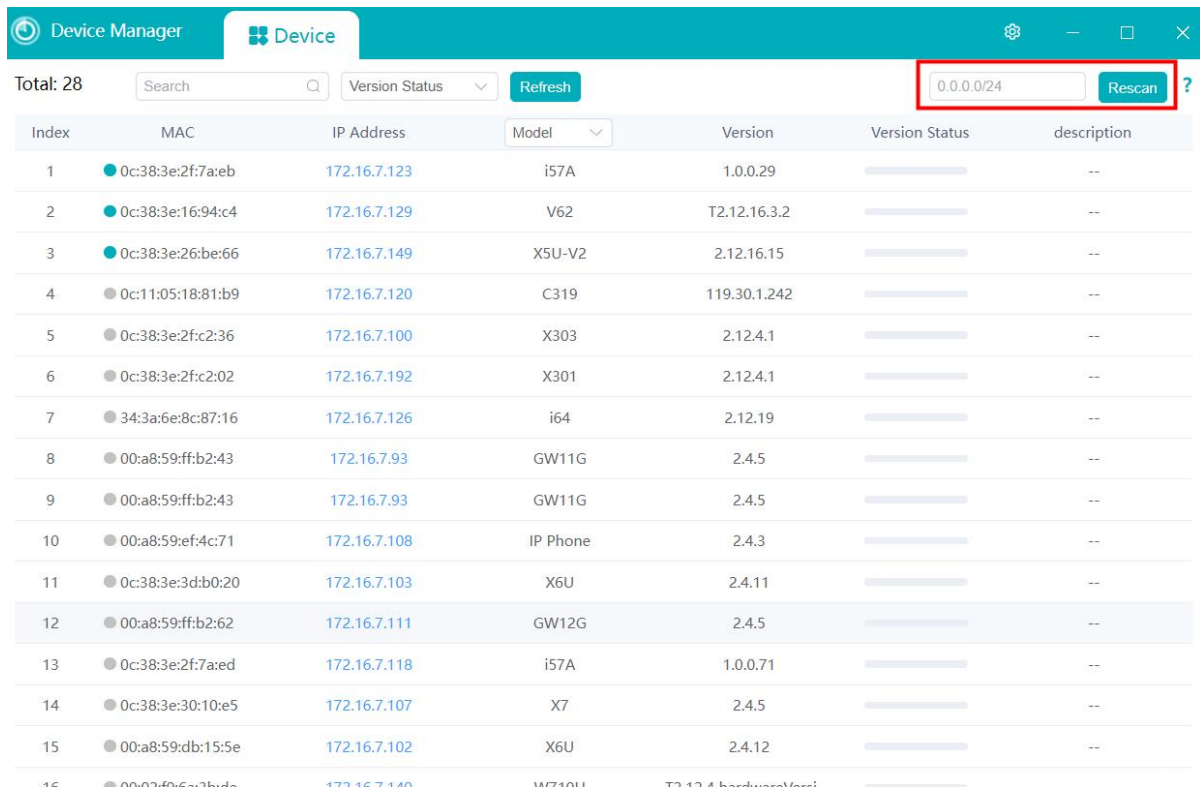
Device Manager Device

Total: 28 Search Version Status Refresh 0.0.0.0/24 Rescan ?

| Index | MAC | IP Address | Model | Version | Version Status | description |
|---|---|---|---|---|---|---|
| 1 | 0c:38:3e:2f:7a:eb | 172.16.7.123 | i57A | 1.0.0.29 | | -- |
| 2 | 0c:38:3e:16:94:c4 | 172.16.7.129 | V62 | T2.12.16.3.2 | | -- |
| 3 | 0c:38:3e:26:be:66 | 172.16.7.149 | X5U-V2 | 2.12.16.15 | | -- |
| 4 | 0c:11:05:18:81:b9 | 172.16.7.120 | C319 | 119.30.1.242 | | -- |
| 5 | 0c:38:3e:2f:c2:36 | 172.16.7.100 | X303 | 2.12.4.1 | | -- |
| 6 | 0c:38:3e:2f:c2:02 | 172.16.7.192 | X301 | 2.12.4.1 | | -- |
| 7 | 34:3a:6e:8c:87:16 | 172.16.7.126 | i64 | 2.12.19 | | -- |
| 8 | 00:a8:59:ff:b2:43 | 172.16.7.93 | GW11G | 2.4.5 | | -- |
| 9 | 00:a8:59:ff:b2:43 | 172.16.7.93 | GW11G | 2.4.5 | | -- |
| 10 | 00:a8:59:ef:4c:71 | 172.16.7.108 | IP Phone | 2.4.3 | | -- |
| 11 | 0c:38:3e:3d:b0:20 | 172.16.7.103 | X6U | 2.4.11 | | -- |
| 12 | 00:a8:59:ff:b2:62 | 172.16.7.111 | GW12G | 2.4.5 | | -- |
| 13 | 0c:38:3e:2f:7a:ed | 172.16.7.118 | i57A | 1.0.0.71 | | -- |
| 14 | 0c:38:3e:30:10:e5 | 172.16.7.107 | X7 | 2.4.5 | | -- |
| 15 | 00:a8:59:db:15:5e | 172.16.7.102 | X6U | 2.4.12 | | -- |
| 16 | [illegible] | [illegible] | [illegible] | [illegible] | | |